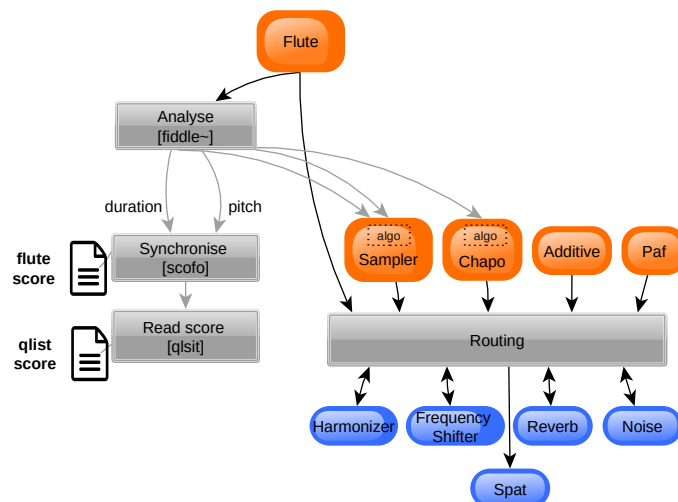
Flute

Analyse
[fiddle~]

duration

pitch

flute score

Synchronise
[scofo]

qlist score

Read score
[qlsit]

algo
Sampler

algo
Chapo

Additive

Paf

Routing

Harmonizer

Frequency Shifter

Reverb

Noise

Spat